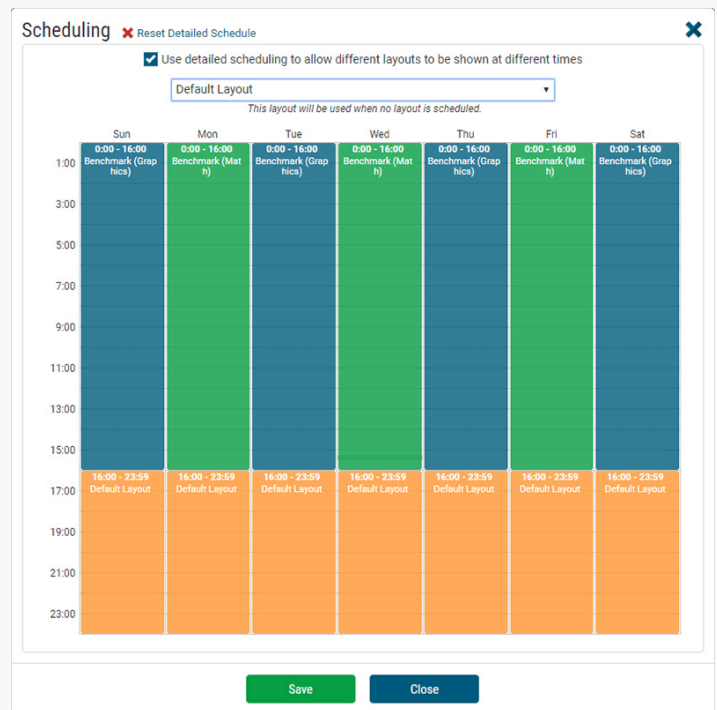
Scheduling ✖ Reset Detailed Schedule

Use detailed scheduling to allow different layouts to be shown at different times

Default Layout

This layout will be used when no layout is scheduled.

| | Sun | Mon | Tue | Wed | Thu | Fri | Sat |
|---|---|---|---|---|---|---|---|
| 1:00 | 0:00 - 16:00 Benchmark (Graphics) | 0:00 - 16:00 Benchmark (Math) | 0:00 - 16:00 Benchmark (Graphics) | 0:00 - 16:00 Benchmark (Math) | 0:00 - 16:00 Benchmark (Graphics) | 0:00 - 16:00 Benchmark (Math) | 0:00 - 16:00 Benchmark (Graphics) |
| 3:00 | | | | | | | |
| 5:00 | | | | | | | |
| 7:00 | | | | | | | |
| 9:00 | | | | | | | |
| 11:00 | | | | | | | |
| 13:00 | | | | | | | |
| 15:00 | | | | | | | |
| 17:00 | 16:00 - 23:59 Default Layout | 16:00 - 23:59 Default Layout | 16:00 - 23:59 Default Layout | 16:00 - 23:59 Default Layout | 16:00 - 23:59 Default Layout | 16:00 - 23:59 Default Layout | 16:00 - 23:59 Default Layout |
| 19:00 | | | | | | | |
| 21:00 | | | | | | | |
| 23:00 | | | | | | | |

Save Close